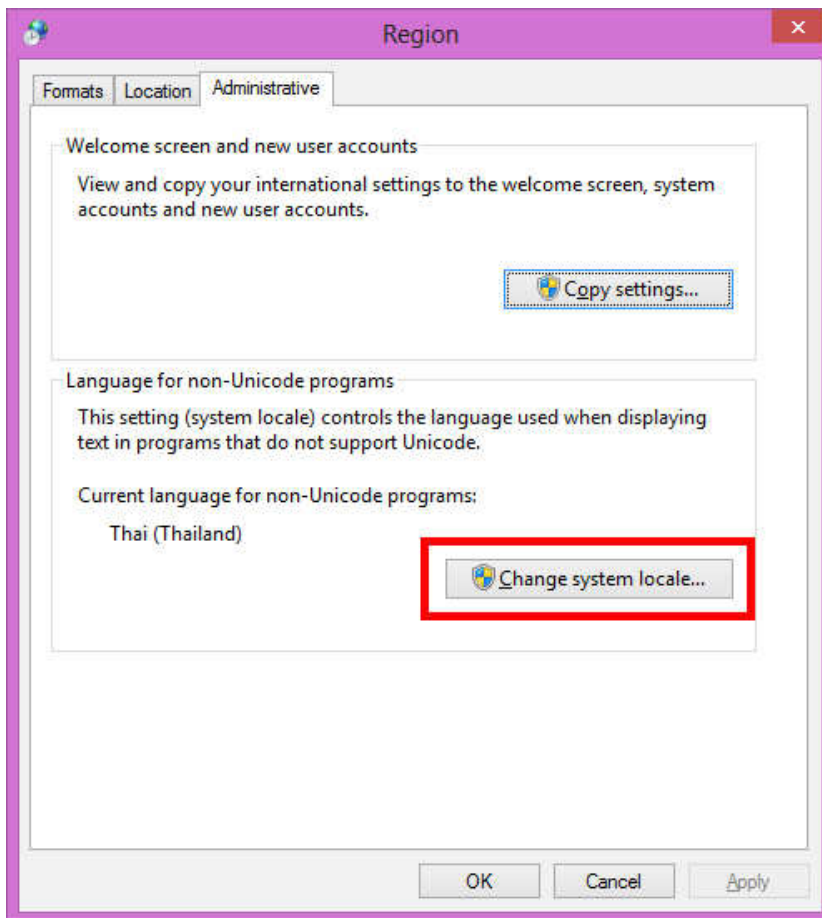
Region

Formats | Location | Administrative

Welcome screen and new user accounts

View and copy your international settings to the welcome screen, system accounts and new user accounts.

Copy settings...

Language for non-Unicode programs

This setting (system locale) controls the language used when displaying text in programs that do not support Unicode.

Current language for non-Unicode programs:

Thai (Thailand)

Change system locale...

OK | Cancel | Apply